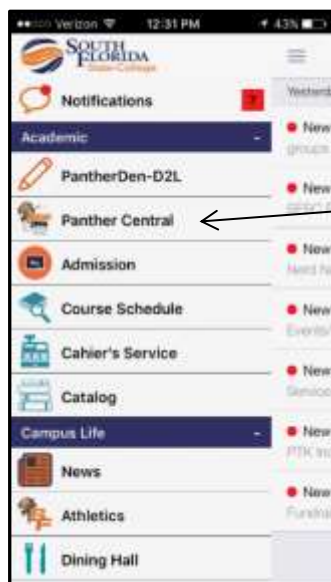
Verizon 12:31 PM 43%

SOUTH FLORIDA State College

Notifications 7

Academic -

PantherDen-D2L

Panther Central

Admission

Course Schedule

Cahier's Service

Catalog

Campus Life -

News

Athletics

Dining Hall

Yesterd

New
groups

New
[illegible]

New
Need N

New
Events

New
Services

New
PTK in

New
Fundrai